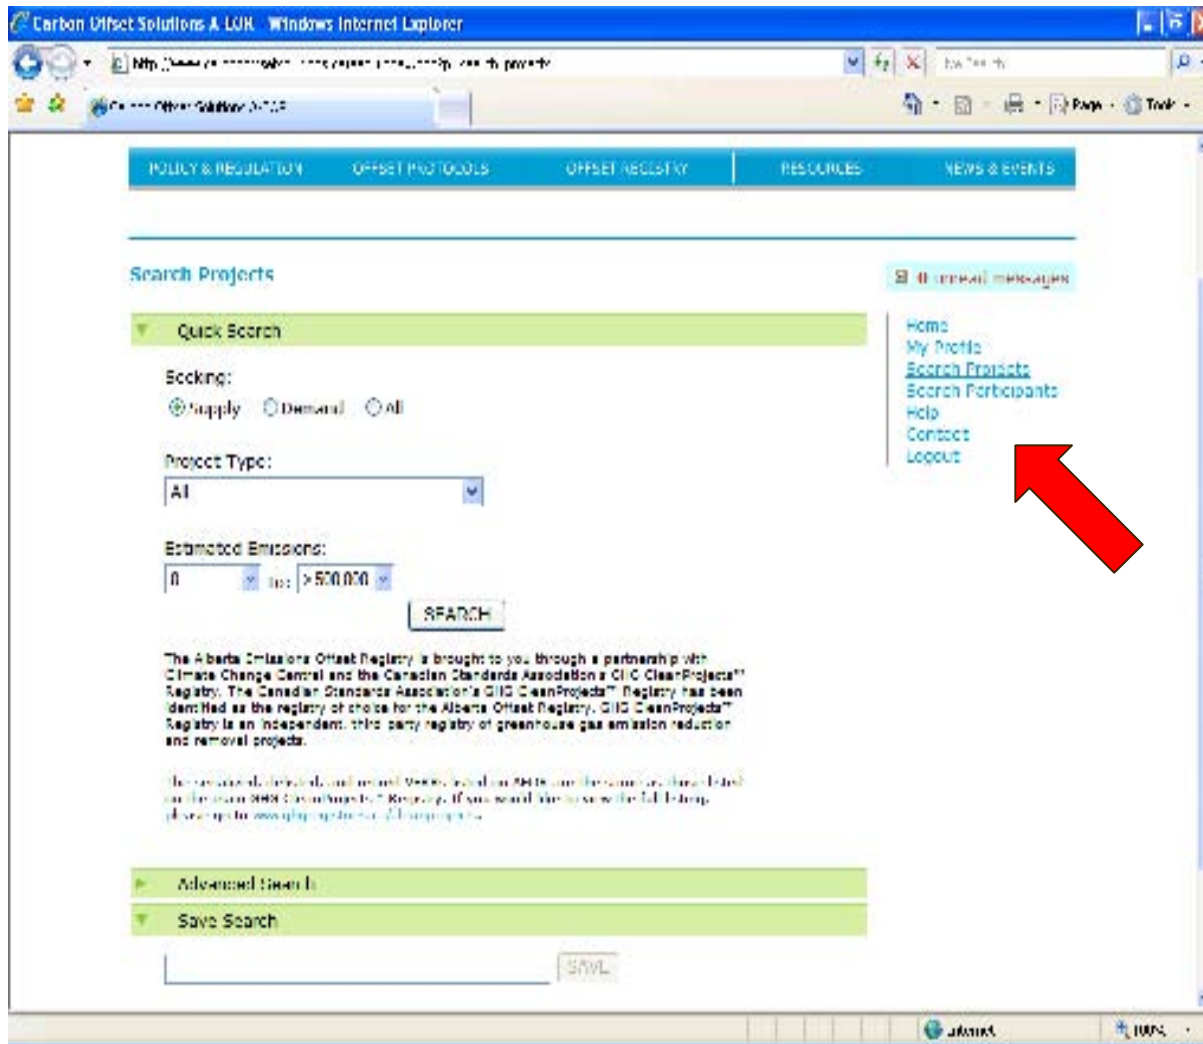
Carbon Offset Solutions & LOK - Windows Internet Explorer

http://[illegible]

Live Search

Carbon Offset Solutions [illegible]

Page · Tools ·

POLICY & REGULATION | OFFSET PROTOCOLS | OFFSET REGISTRY | RESOURCES | NEWS & EVENTS

Search Projects

0 unread messages

Quick Search

Seeking:
Supply Demand All

Project Type:
All

Estimated Emissions:
0 to: > 500,000

SEARCH

The Alberta Emissions Offset Registry is brought to you through a partnership with Climate Change Central and the Canadian Standards Association's GHG CleanProjects™ Registry. The Canadian Standards Association's GHG CleanProjects™ Registry has been identified as the registry of choice for the Alberta Offset Registry. GHG CleanProjects™ Registry is an independent, third party registry of greenhouse gas emission reduction and removal projects.

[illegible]

Advanced Search

Save Search

SAVE

Home
My Profile
Search Projects
Search Participants
Help
Contact
Logout

Internet

100%